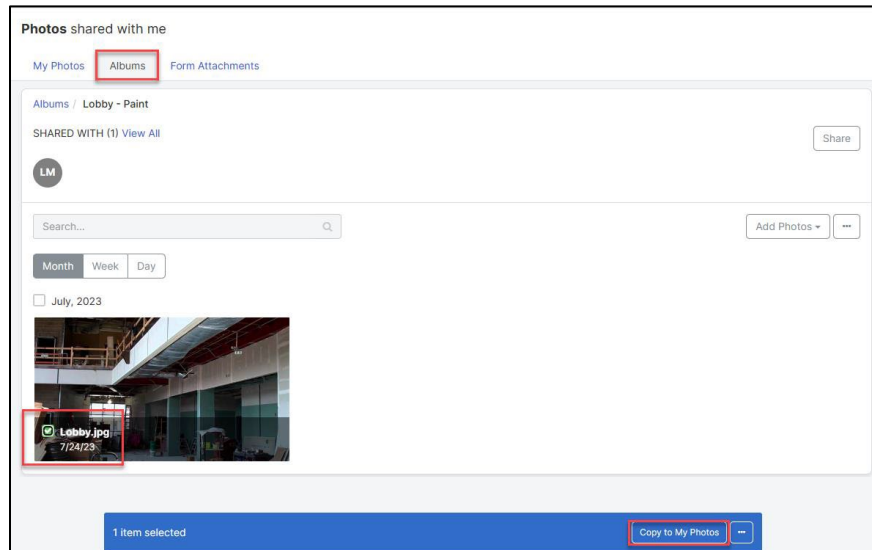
**Photos** shared with me

My Photos Albums Form Attachments

Albums / Lobby - Paint

SHARED WITH (1) View All

Share

LM

Search...

Add Photos ▾ ···

Month Week Day

July, 2023

Lobby.jpg
7/24/23

1 item selected

Copy to My Photos ···